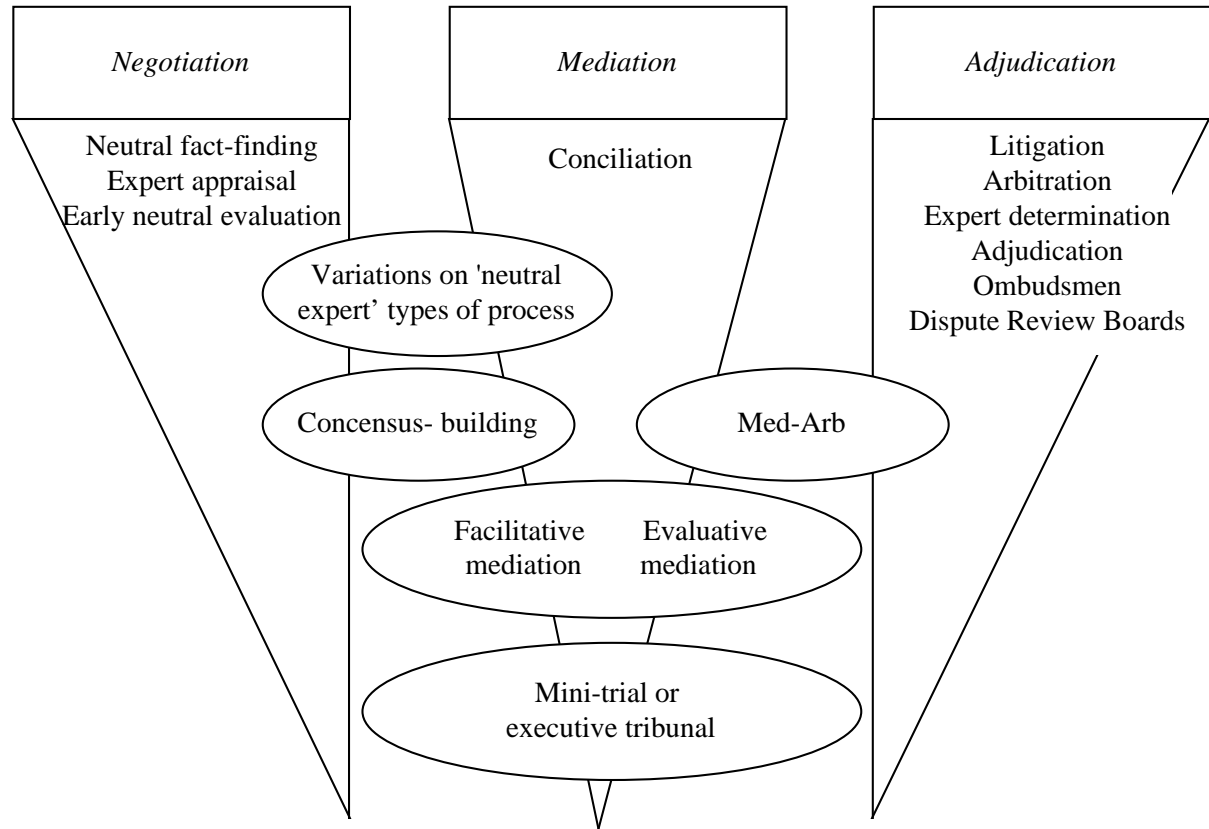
*Negotiation*

Neutral fact-finding
Expert appraisal
Early neutral evaluation

*Mediation*

Conciliation

*Adjudication*

Litigation
Arbitration
Expert determination
Adjudication
Ombudsmen
Dispute Review Boards

Variations on 'neutral expert' types of process

Concensus- building

Med-Arb

Facilitative mediation

Evaluative mediation

Mini-trial or executive tribunal